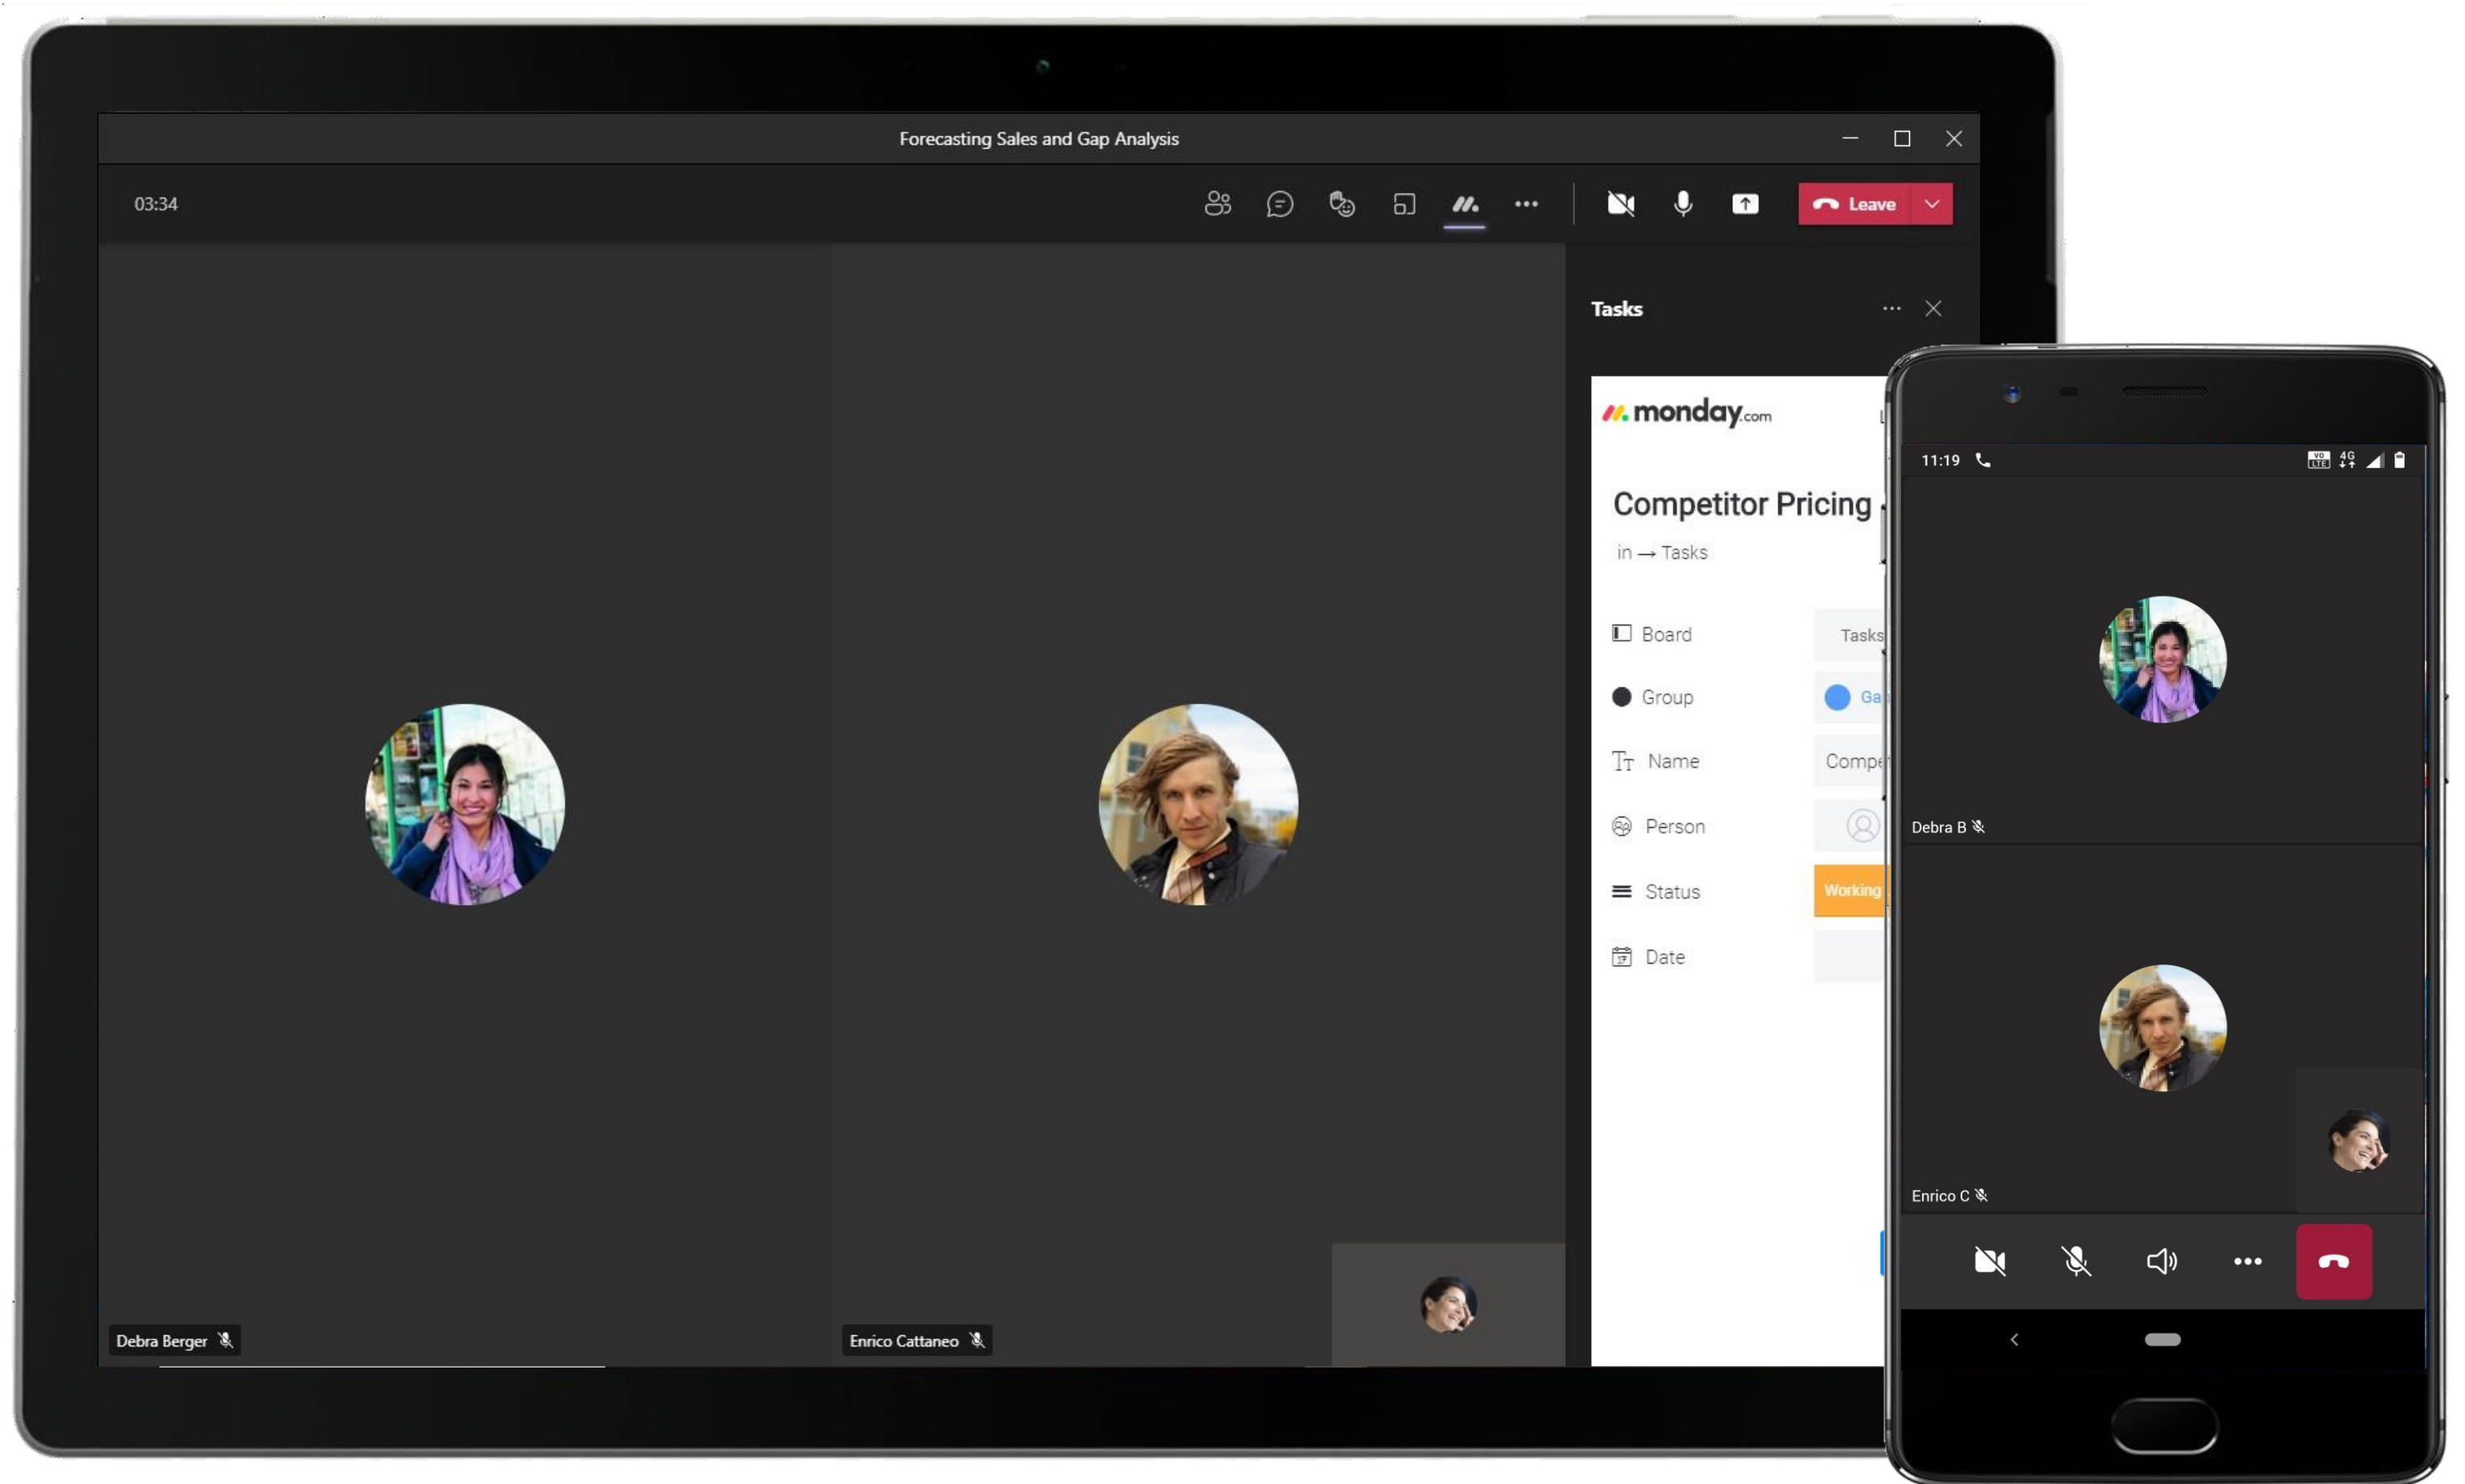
Forecasting Sales and Gap Analysis

03:34

Leave

Tasks

monday.com

Competitor Pricing

in → Tasks

Board Tasks

Group Ga

Name Compe

Person

Status Working

Date

Debra Berger

Enrico Cattaneo

11:19

Debra B

Enrico C